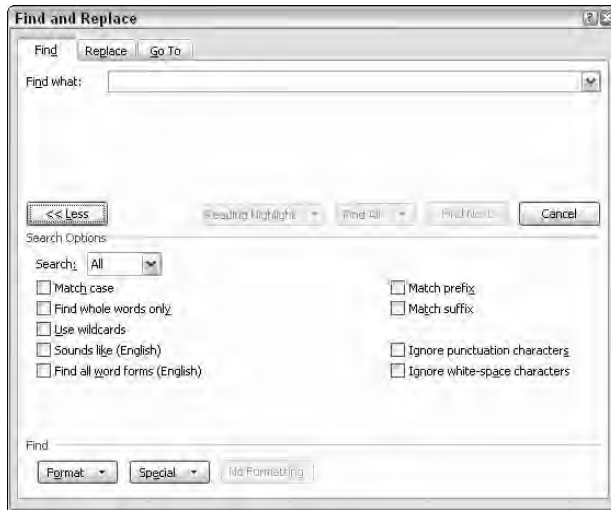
Find and Replace

Find
Replace
Go To

Find what:

<< Less
Reading Highlight
Find All
Find Next
Cancel

Search Options

Search: All

Match case
Find whole words only
Use wildcards
Sounds like (English)
Find all word forms (English)

Match prefix
Match suffix
Ignore punctuation characters
Ignore white-space characters

Find

Format
Special
No Formatting